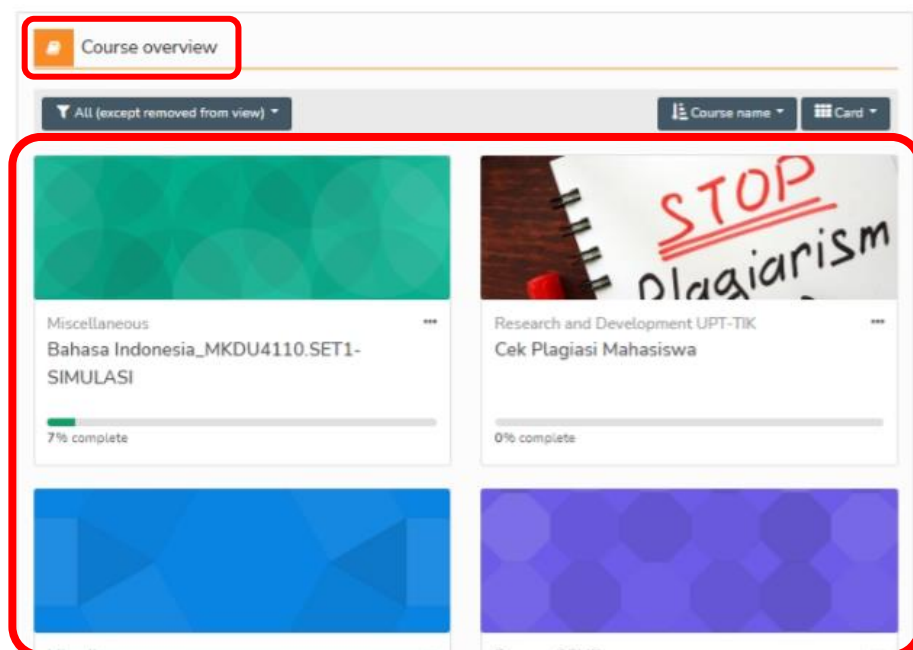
Course overview

All (except removed from view)

Course name

Card

STOP Plagiarism

Miscellaneous

Bahasa Indonesia_MKDU4110.SET1-SIMULASI

7% complete

Research and Development UPT-TIK

Cek Plagiasi Mahasiswa

0% complete